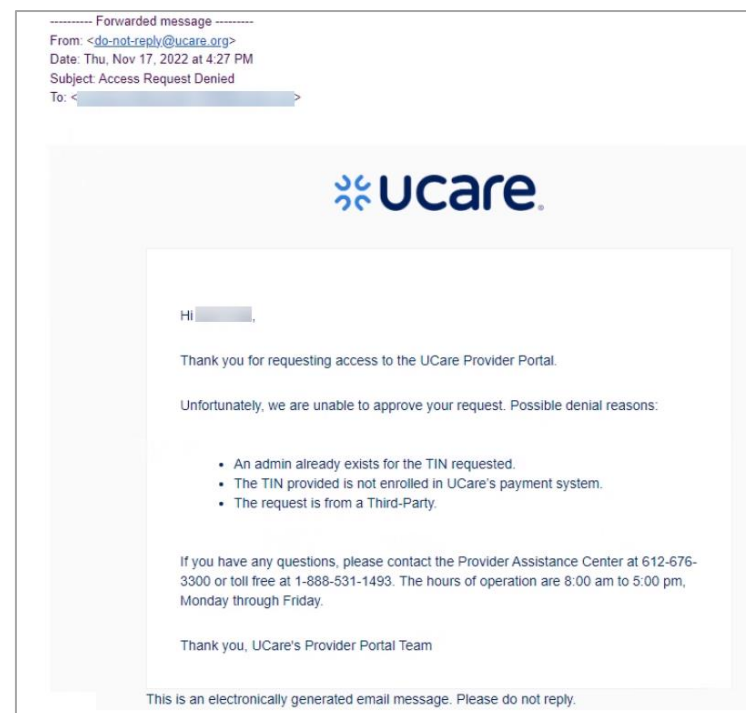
---------- Forwarded message ---------
From: <do-not-reply@ucare.org>
Date: Thu, Nov 17, 2022 at 4:27 PM
Subject: Access Request Denied
To: <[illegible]>

ucare.

Hi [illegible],

Thank you for requesting access to the UCare Provider Portal.

Unfortunately, we are unable to approve your request. Possible denial reasons:

• An admin already exists for the TIN requested.
• The TIN provided is not enrolled in UCare's payment system.
• The request is from a Third-Party.

If you have any questions, please contact the Provider Assistance Center at 612-676-3300 or toll free at 1-888-531-1493. The hours of operation are 8:00 am to 5:00 pm, Monday through Friday.

Thank you, UCare's Provider Portal Team

This is an electronically generated email message. Please do not reply.